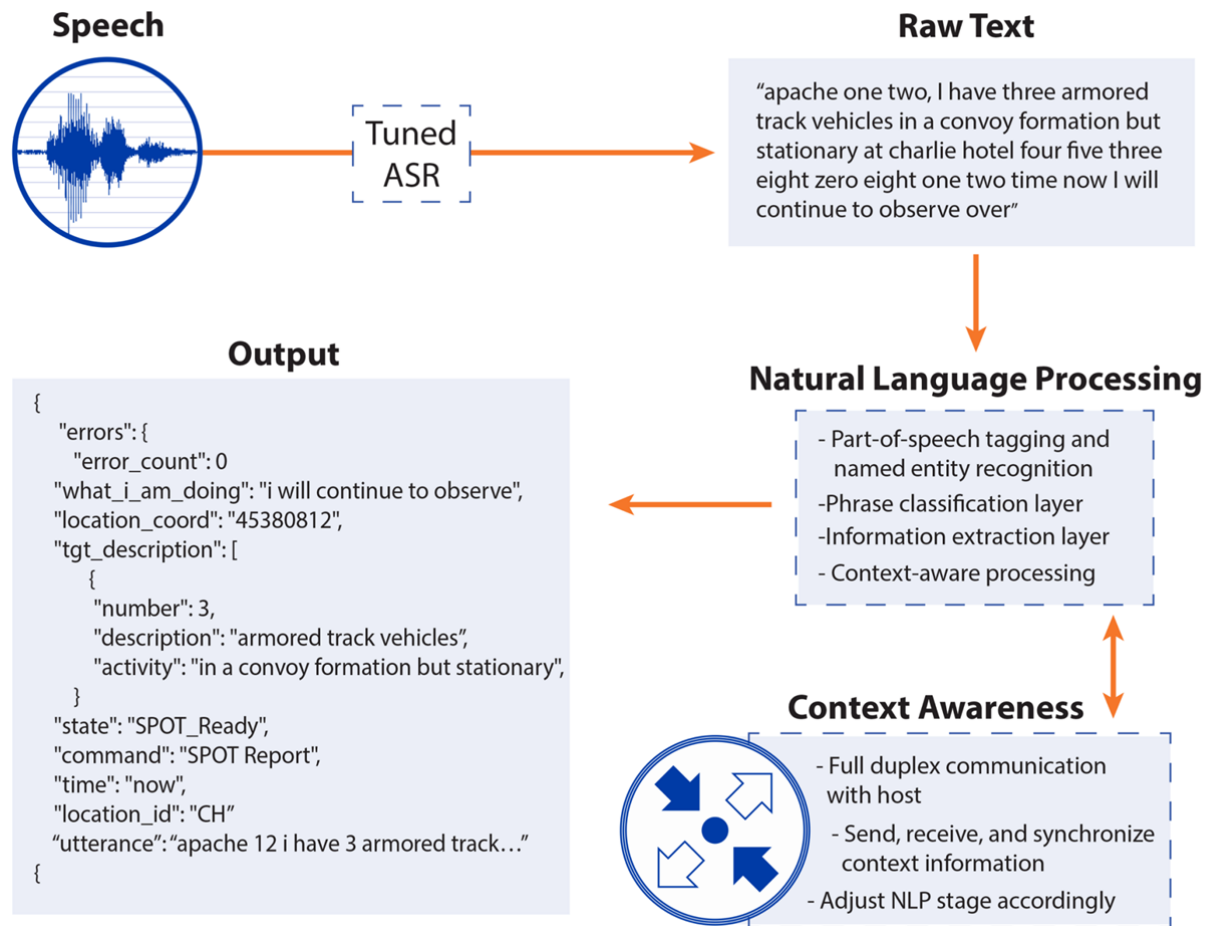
Speech

Tuned ASR

Raw Text

“apache one two, I have three armored track vehicles in a convoy formation but stationary at charlie hotel four five three eight zero eight one two time now I will continue to observe over”

Natural Language Processing

- Part-of-speech tagging and named entity recognition
-Phrase classification layer
-Information extraction layer
- Context-aware processing

Output

{
"errors": {
"error_count": 0
"what_i_am_doing": "i will continue to observe",
"location_coord": "45380812",
"tgt_description": [
{
"number": 3,
"description": "armored track vehicles",
"activity": "in a convoy formation but stationary",
}
"state": "SPOT_Ready",
"command": "SPOT Report",
"time": "now",
"location_id": "CH"
"utterance": “apache 12 i have 3 armored track…”
{

Context Awareness

- Full duplex communication with host
- Send, receive, and synchronize context information
- Adjust NLP stage accordingly